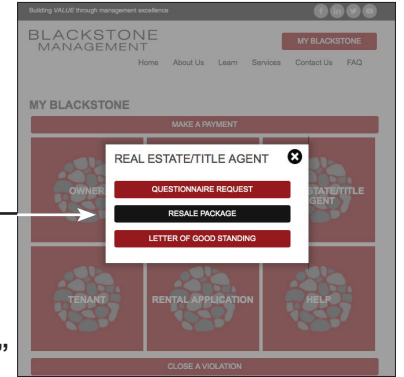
Building VALUE through management excellence

BLACKSTONE MANAGEMENT

MY BLACKSTONE

Home About Us Learn Services Contact Us FAQ

MY BLACKSTONE

MAKE A PAYMENT

OWNER

ESTATE/TITLE AGENT

REAL ESTATE/TITLE AGENT

QUESTIONNAIRE REQUEST

RESALE PACKAGE

LETTER OF GOOD STANDING

TENANT

RENTAL APPLICATION

HELP

CLOSE A VIOLATION